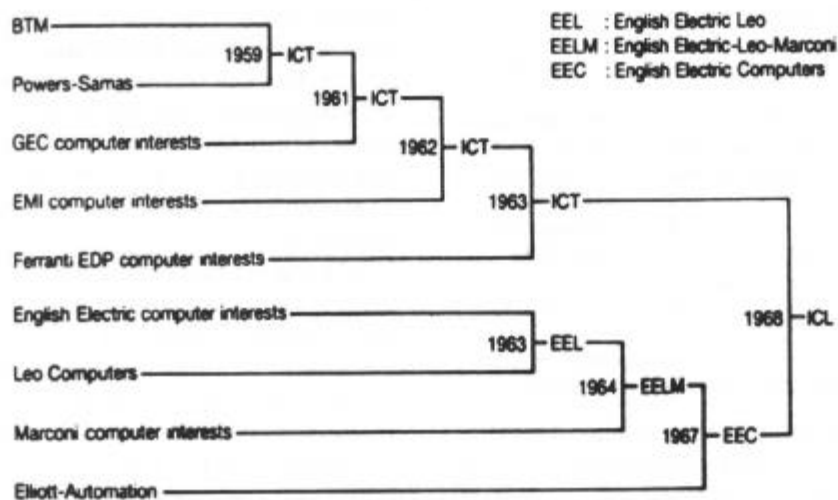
EEL : English Electric Leo
EELM : English Electric-Leo-Marconi
EEC : English Electric Computers

BTM

Powers-Samas

1959 ICT

GEC computer interests

1961 ICT

EMI computer interests

1962 ICT

Ferranti EDP computer interests

1963 ICT

English Electric computer interests

Leo Computers

1963 EEL

Marconi computer interests

1964 EELM

Elliott-Automation

1967 EEC

1968 ICL